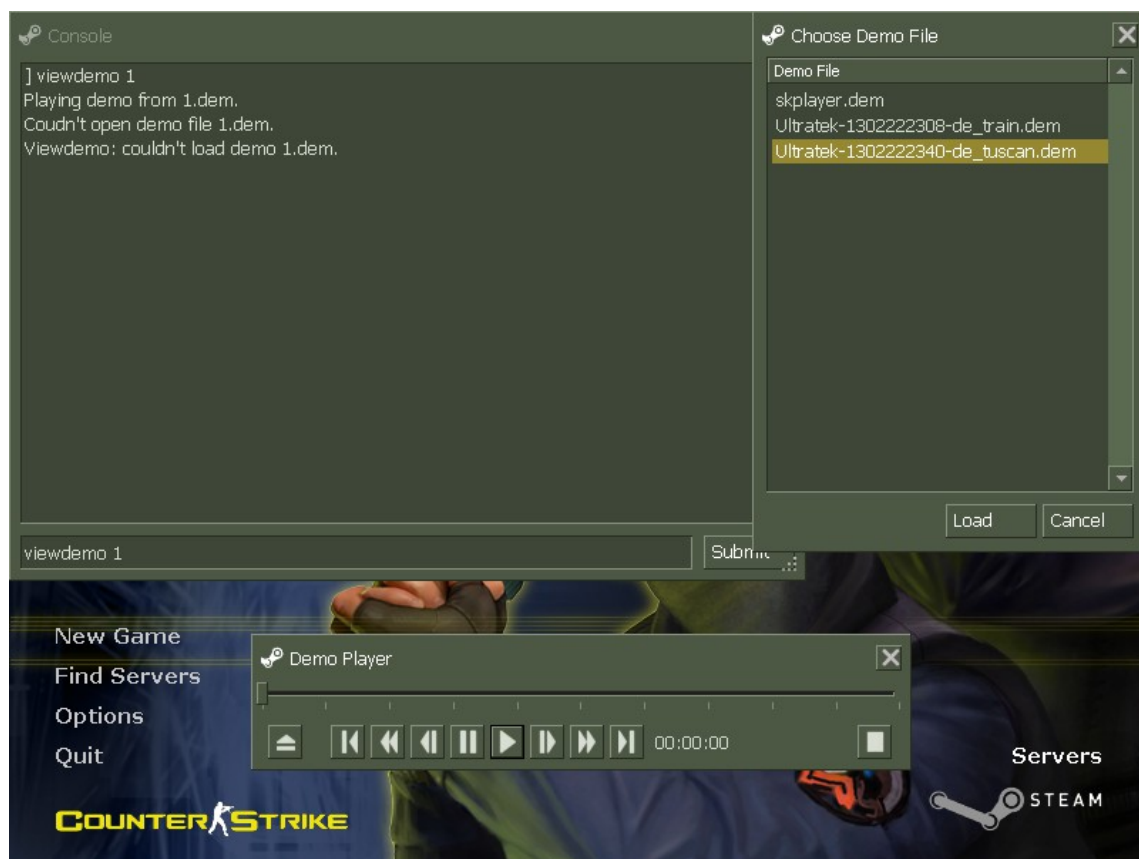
Console

] viewdemo 1
Playing demo from 1.dem.
Coudn't open demo file 1.dem.
Viewdemo: couldn't load demo 1.dem.

viewdemo 1

Submit

Choose Demo File

Demo File
skplayer.dem
Ultratek-1302222308-de_train.dem
Ultratek-1302222340-de_tuscan.dem

Load
Cancel

New Game
Find Servers
Options
Quit

Demo Player

00:00:00

Servers

STEAM

COUNTER STRIKE